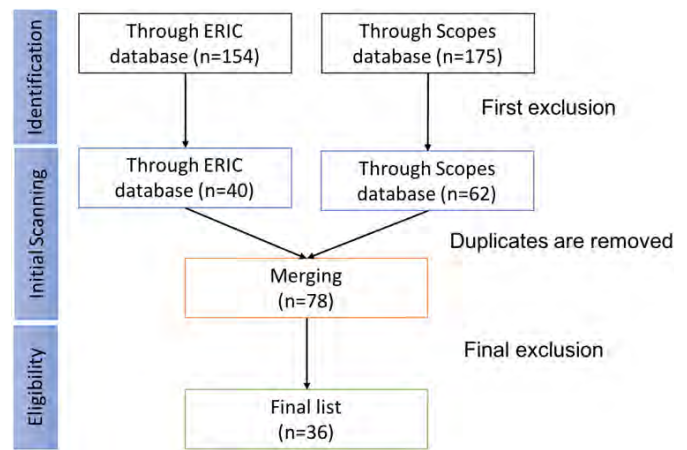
Identification

Through ERIC database (n=154)

Through Scopes database (n=175)

First exclusion

Initial Scanning

Through ERIC database (n=40)

Through Scopes database (n=62)

Duplicates are removed

Merging (n=78)

Eligibility

Final exclusion

Final list (n=36)